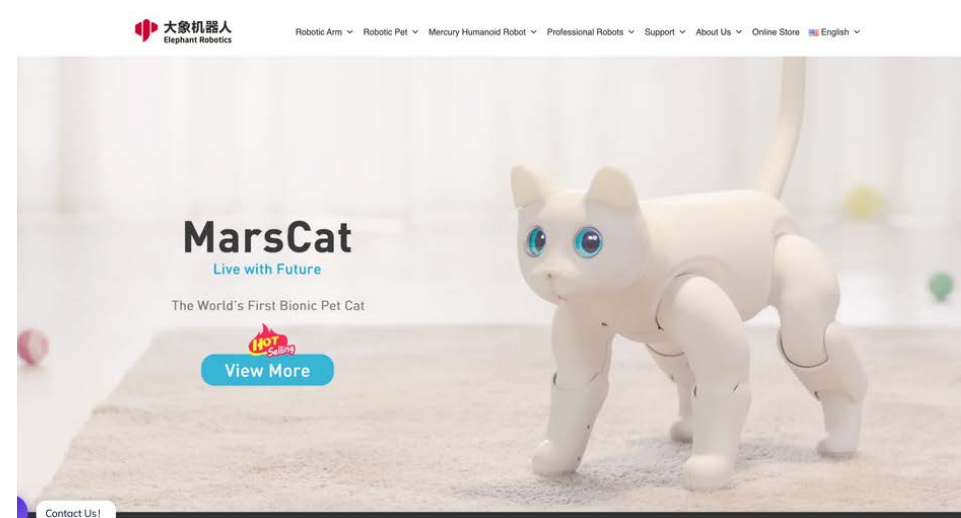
大象机器人
Elephant Robotics

Robotic Arm Robotic Pet Mercury Humanoid Robot Professional Robots Support About Us Online Store English

MarsCat
Live with Future

The World's First Bionic Pet Cat

HOT Selling

View More

Contact Us!